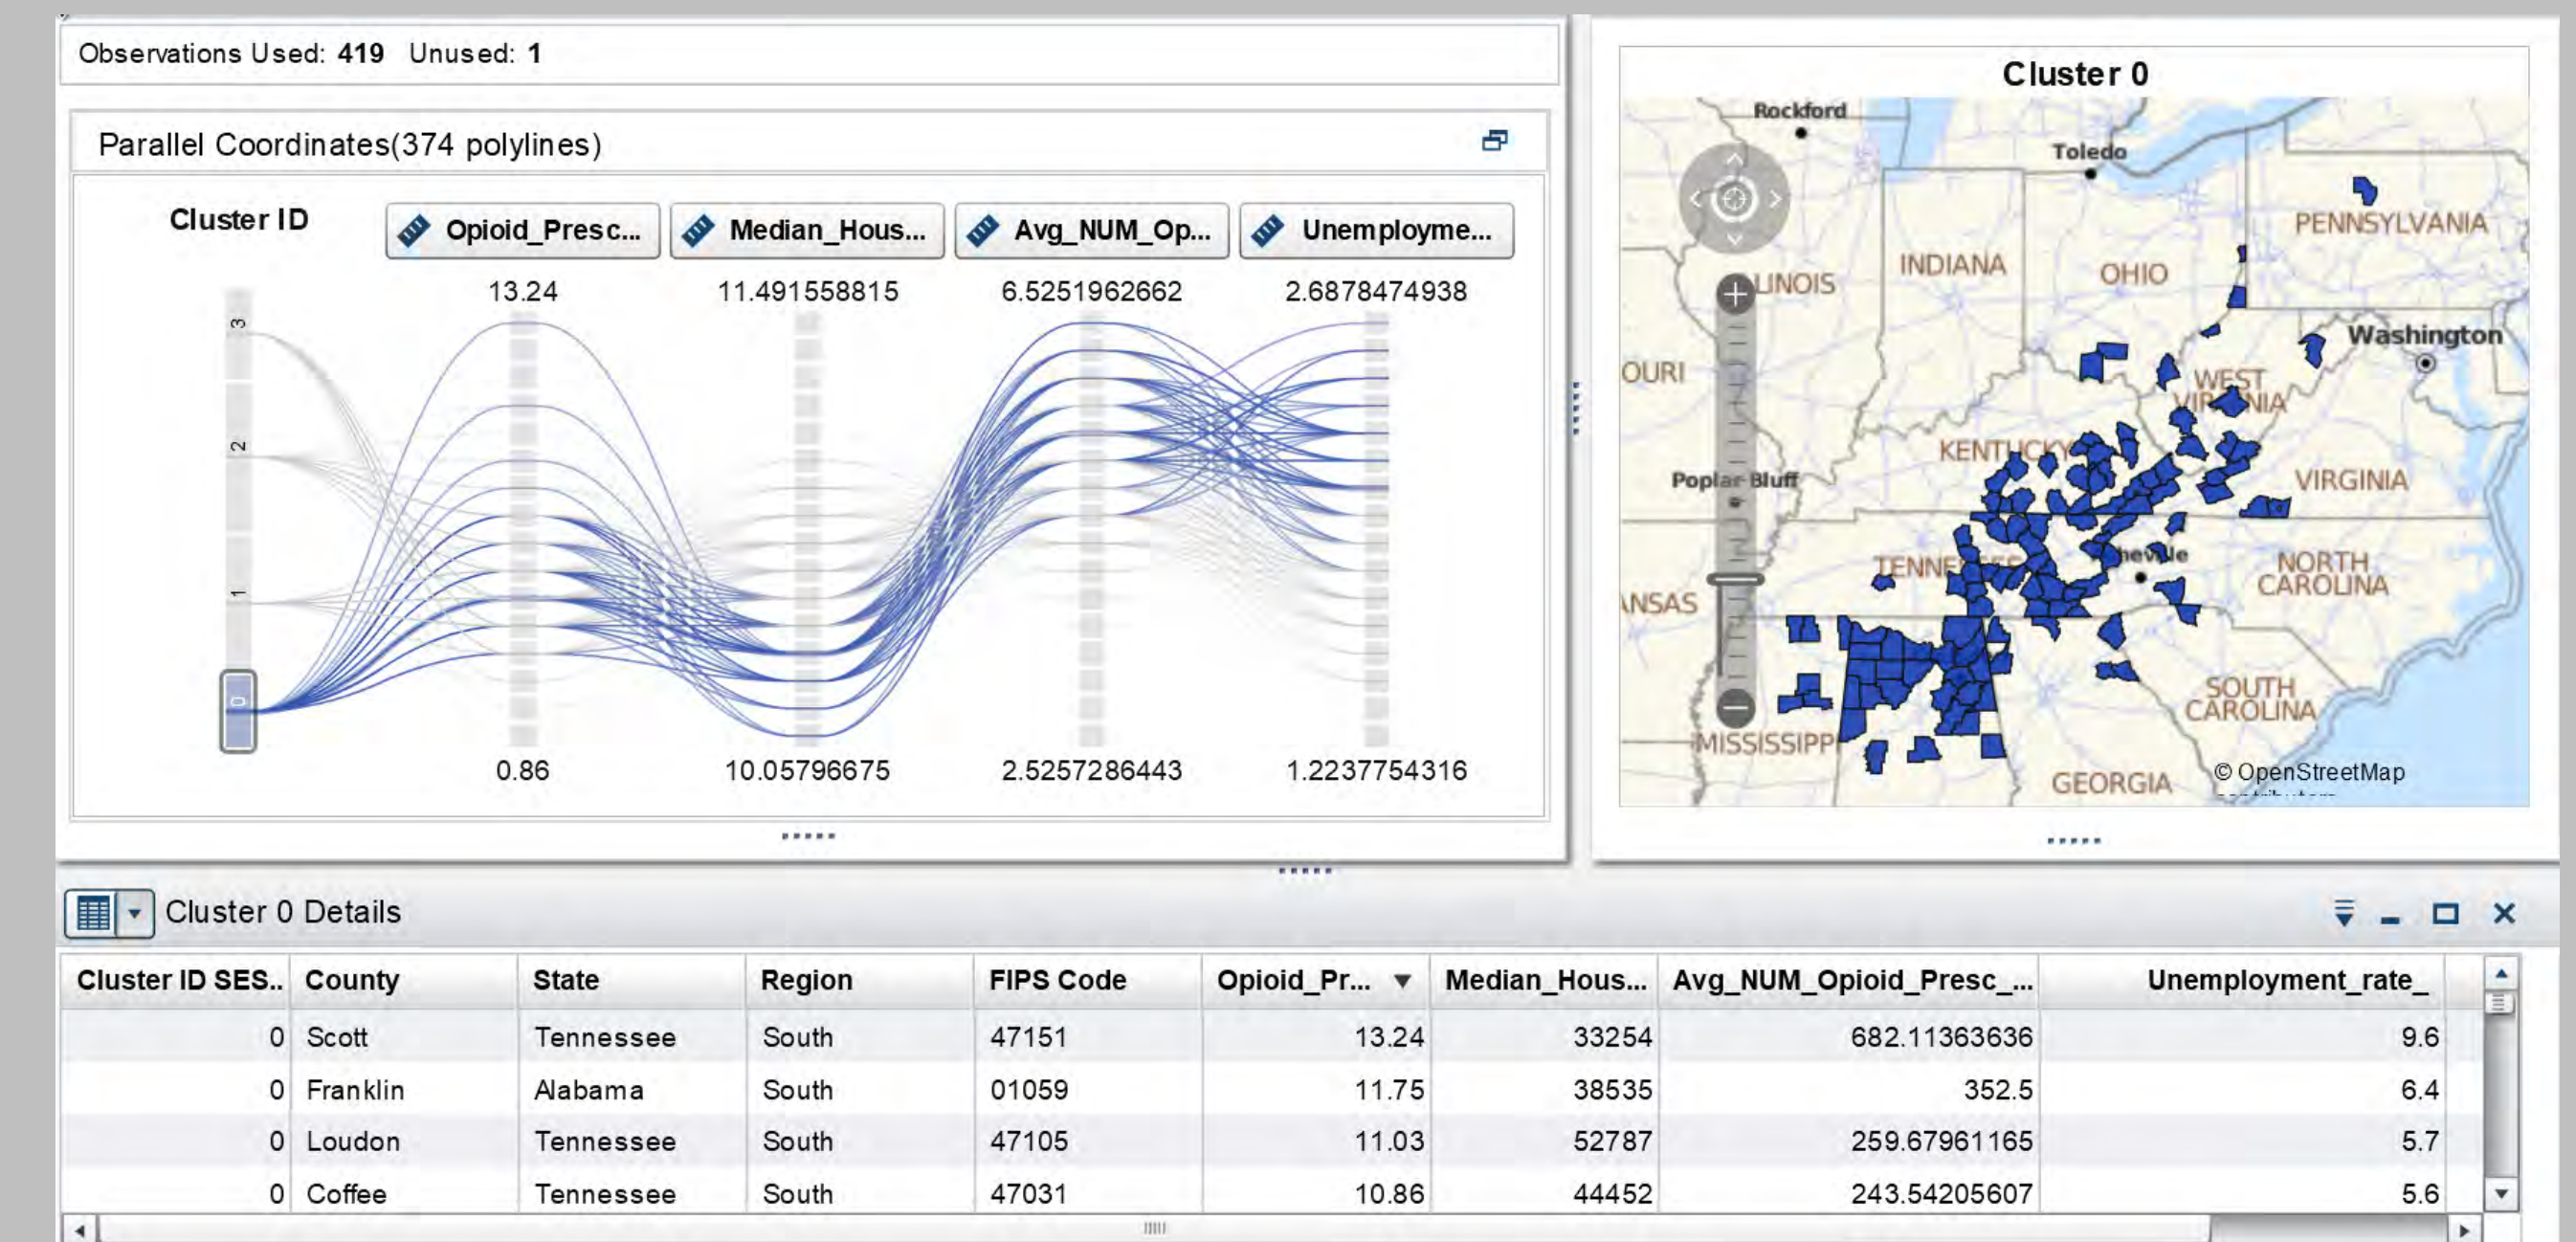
Observations Used: 419 Unused: 1

Parallel Coordinates(374 polylines)

Cluster ID

Opioid_Presc...

Median_Hous...

Avg_NUM_Op...

Unemployme...

13.24

11.491558815

6.5251962662

2.6878474938

3

2

1

0

0.86

10.05796675

2.5257286443

1.2237754316

Cluster 0

Rockford

Toledo

PENNSYLVANIA

INDIANA

OHIO

ILLINOIS

Washington

OURI

WEST VIRGINIA

KENTUCKY

Poplar Bluff

VIRGINIA

TENNESSEE

Asheville

NORTH CAROLINA

ANSAS

SOUTH CAROLINA

MISSISSIPPI

GEORGIA

© OpenStreetMap contributors

Cluster 0 Details

| Cluster ID SES.. | County | State | Region | FIPS Code | Opioid_Pr... ▼ | Median_Hous... | Avg_NUM_Opioid_Presc_... | Unemployment_rate_ |
|---|---|---|---|---|---|---|---|---|
| 0 | Scott | Tennessee | South | 47151 | 13.24 | 33254 | 682.11363636 | 9.6 |
| 0 | Franklin | Alabama | South | 01059 | 11.75 | 38535 | 352.5 | 6.4 |
| 0 | Loudon | Tennessee | South | 47105 | 11.03 | 52787 | 259.67961165 | 5.7 |
| 0 | Coffee | Tennessee | South | 47031 | 10.86 | 44452 | 243.54205607 | 5.6 |